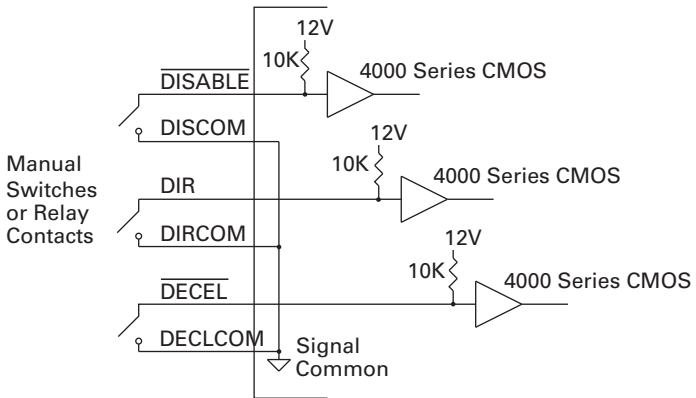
12V
10K
4000 Series CMOS
$\overline{\text{DISABLE}}$
DISCOM
12V
10K
4000 Series CMOS
Manual Switches or Relay Contacts
DIR
DIRCOM
12V
10K
4000 Series CMOS
$\overline{\text{DECEL}}$
DECLCOM
Signal Common